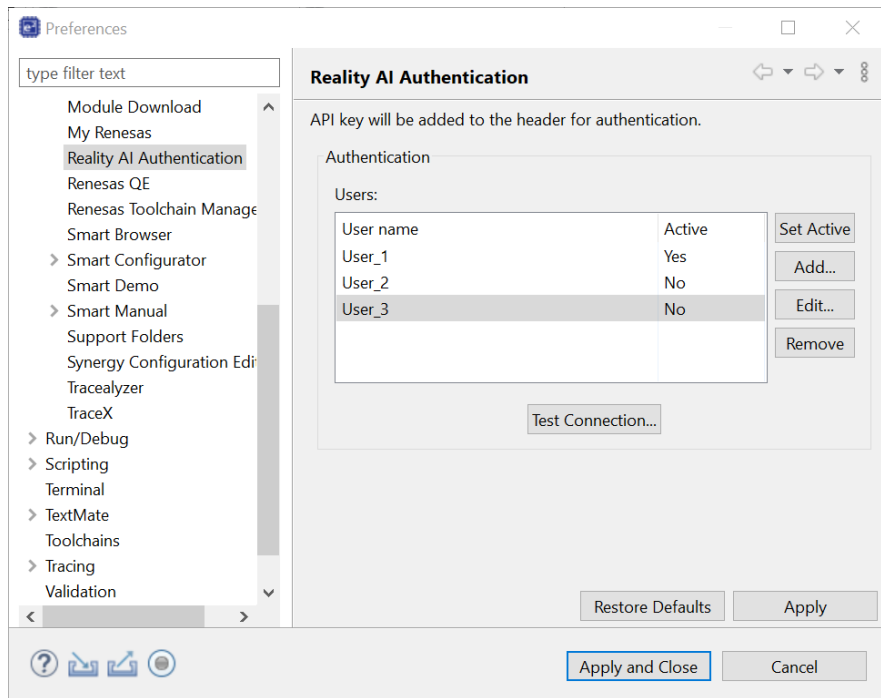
Preferences

type filter text

Module Download
My Renesas
Reality AI Authentication
Renesas QE
Renesas Toolchain Manage
Smart Browser
Smart Configurator
Smart Demo
Smart Manual
Support Folders
Synergy Configuration Edi
Tracealyzer
TraceX
Run/Debug
Scripting
Terminal
TextMate
Toolchains
Tracing
Validation

Reality AI Authentication

API key will be added to the header for authentication.

Authentication

Users:

| User name | Active |
|---|---|
| User_1 | Yes |
| User_2 | No |
| User_3 | No |

Set Active
Add...
Edit...
Remove

Test Connection...

Restore Defaults
Apply

Apply and Close
Cancel